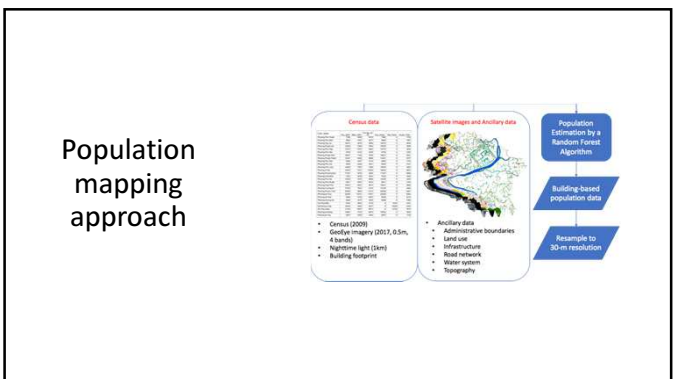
Population mapping approach

Census data

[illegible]

• Census (2009)
• GeoEye imagery (2017, 0.5m, 4 bands)
• Nighttime light (1km)
• Building footprint

Satellite images and Ancillary data

• Ancillary data
• Administrative boundaries
• Land use
• Infrastructure
• Road network
• Water system
• Topography

Population Estimation by a Random Forest Algorithm

Building-based population data

Resample to 30-m resolution